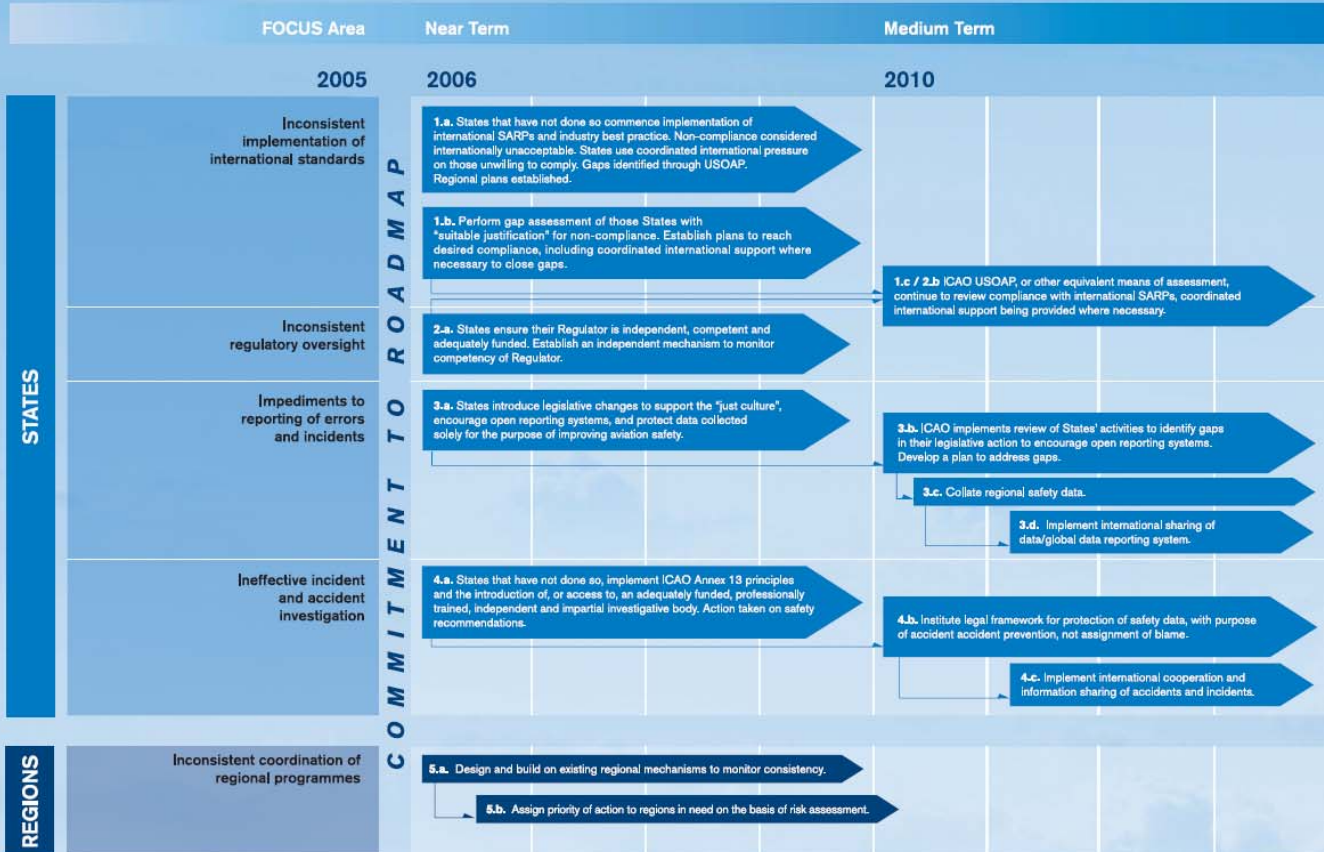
FOCUS Area | Near Term | Medium Term

2005 | 2006 | 2010

STATES

Inconsistent implementation of international standards

1.a. States that have not done so commence implementation of international SARPs and industry best practice. Non-compliance considered internationally unacceptable. States use coordinated international pressure on those unwilling to comply. Gaps identified through USOAP. Regional plans established.

1.b. Perform gap assessment of those States with "suitable justification" for non-compliance. Establish plans to reach desired compliance, including coordinated international support where necessary to close gaps.

1.c / 2.b ICAO USOAP, or other equivalent means of assessment, continue to review compliance with international SARPs, coordinated international support being provided where necessary.

Inconsistent regulatory oversight

2.a. States ensure their Regulator is independent, competent and adequately funded. Establish an independent mechanism to monitor competency of Regulator.

Impediments to reporting of errors and incidents

3.a. States introduce legislative changes to support the "just culture", encourage open reporting systems, and protect data collected solely for the purpose of improving aviation safety.

3.b. ICAO implements review of States' activities to identify gaps in their legislative action to encourage open reporting systems. Develop a plan to address gaps.

3.c. Collate regional safety data.

3.d. Implement international sharing of data/global data reporting system.

Ineffective incident and accident investigation

4.a. States that have not done so, implement ICAO Annex 13 principles and the introduction of, or access to, an adequately funded, professionally trained, independent and impartial investigative body. Action taken on safety recommendations.

4.b. Institute legal framework for protection of safety data, with purpose of accident accident prevention, not assignment of blame.

4.c. Implement international cooperation and information sharing of accidents and incidents.

COMMITMENT TO ROADMAP

REGIONS

Inconsistent coordination of regional programmes

5.a. Design and build on existing regional mechanisms to monitor consistency.

5.b. Assign priority of action to regions in need on the basis of risk assessment.